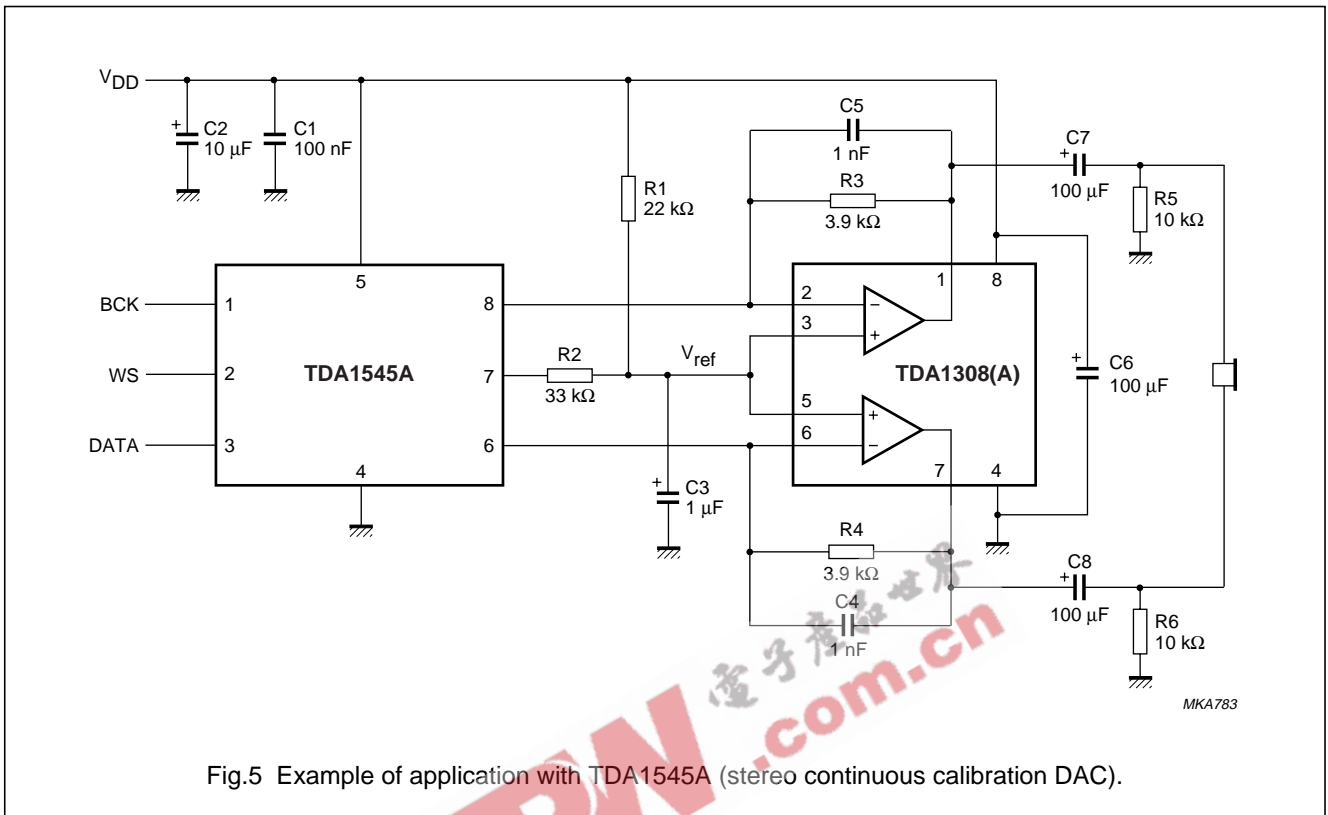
$V_{DD}$

C2 10 µF

C1 100 nF

C5 1 nF

C7 100 µF

R1 22 kΩ

R3 3.9 kΩ

R5 10 kΩ

5

BCK 1

WS 2

DATA 3

TDA1545A

4

8

7

6

R2 33 kΩ

$V_{ref}$

C3 1 µF

2

3

5

6

1

8

7

4

TDA1308(A)

C6 100 µF

R4 3.9 kΩ

C4 1 nF

C8 100 µF

R6 10 kΩ

MKA783

电子产品世界 .com.cn

Fig.5 Example of application with TDA1545A (stereo continuous calibration DAC).